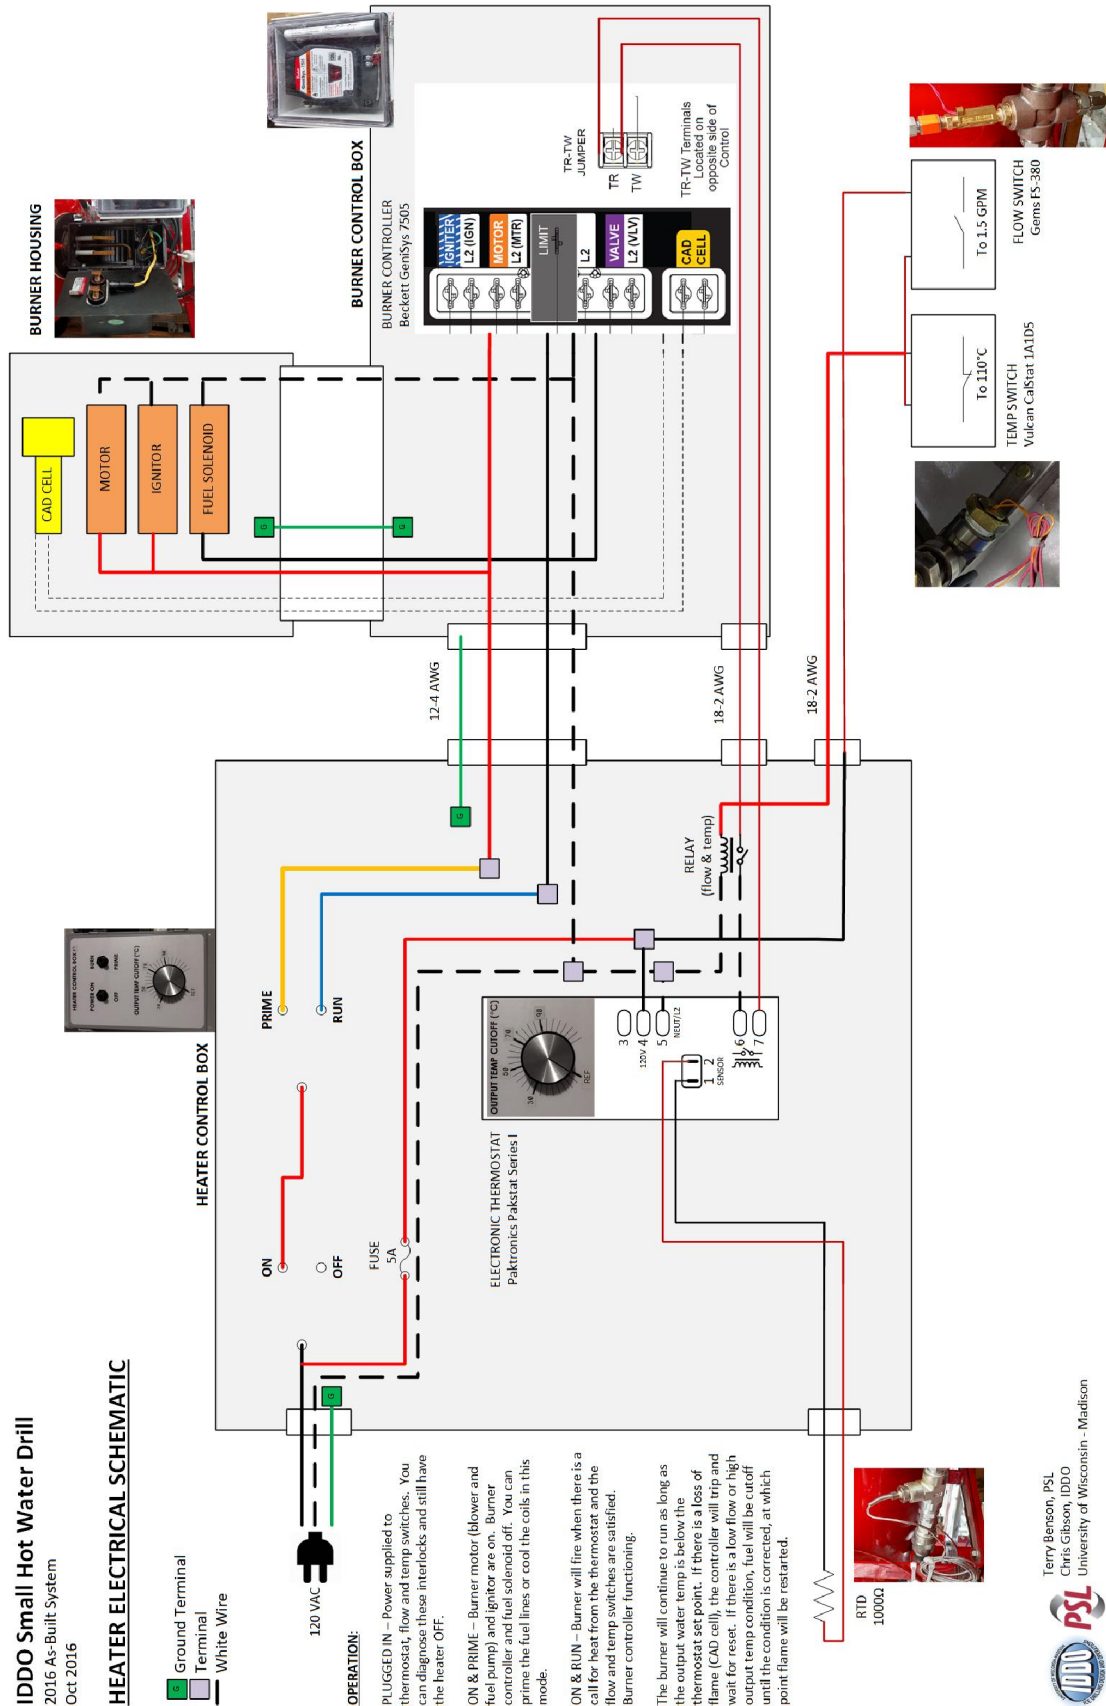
IDDO Small Hot Water Drill
2016 As-Built System
Oct 2016

HEATER ELECTRICAL SCHEMATIC

G Ground Terminal
Terminal
White Wire

120 VAC

OPERATION:
PLUGGED IN – Power supplied to thermostat, flow and temp switches. You can diagnose these interlocks and still have the heater OFF.

ON & PRIME – Burner motor (blower and fuel pump) and ignitor are on. Burner controller and fuel solenoid off. You can prime the fuel lines or cool the coils in this mode.

ON & RUN – Burner will fire when there is a call for heat from the thermostat and the flow and temp switches are satisfied. Burner controller functioning.

The burner will continue to run as long as the output water temp is below the thermostat set point. If there is a loss of flame (CAD cell), the controller will trip and wait for reset. If there is a low flow or high output temp condition, fuel will be cutoff until the condition is corrected, at which point flame will be restarted.

Terry Benson, PSL
Chris Gibson, IDDO
University of Wisconsin - Madison

PSL

HEATER CONTROL BOX

ON
OFF
PRIME
RUN
FUSE 5A
G

ELECTRONIC THERMOSTAT
Paktronics Pakstat Series I

OUTPUT TEMP CUTOFF (°C)
REF
3
120V 4
5 NEUT/L2
1 2 SENSOR
6
7

RELAY (flow & temp)

12-4 AWG
18-2 AWG
18-2 AWG

RTD 1000Ω

BURNER HOUSING
CAD CELL
MOTOR
IGNITOR
FUEL SOLENOID
G
G

BURNER CONTROL BOX
BURNER CONTROLLER
Beckett GeniSys 7505
IGNITER L2 (IGN)
MOTOR L2 (MTR)
LIMIT
L2
VALVE L2 (VLV)
CAD CELL
TR-TW JUMPER
TR
TW
TR-TW Terminals Located on opposite side of Control

To 1.5 GPM
FLOW SWITCH
Gems FS-380

To 110°C
TEMP SWITCH
Vulcan CalStat 1A1D5